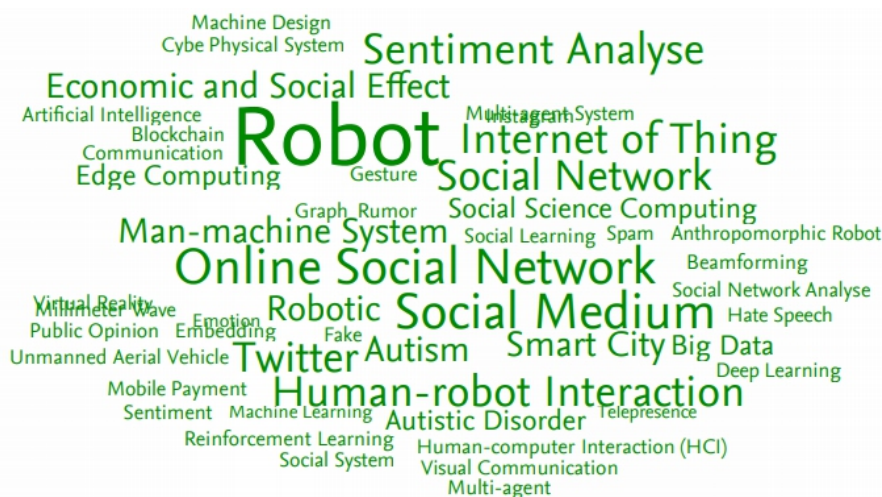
Machine Design
Cybe Physical System
Sentiment Analyse
Economic and Social Effect
Artificial Intelligence
Multi-agent System
Instagram
Blockchain
Robot
Internet of Thing
Communication
Edge Computing
Gesture
Social Network
Graph
Rumor
Social Science Computing
Man-machine System
Social Learning
Spam
Anthropomorphic Robot
Online Social Network
Beamforming
Virtual Reality
Millimeter Wave
Social Network Analyse
Emotion
Robotic
Social Medium
Public Opinion
Embedding
Hate Speech
Fake
Unmanned Aerial Vehicle
Twitter
Autism
Smart City
Big Data
Deep Learning
Mobile Payment
Human-robot Interaction
Sentiment
Machine Learning
Autistic Disorder
Telepresence
Reinforcement Learning
Human-computer Interaction (HCI)
Social System
Visual Communication
Multi-agent